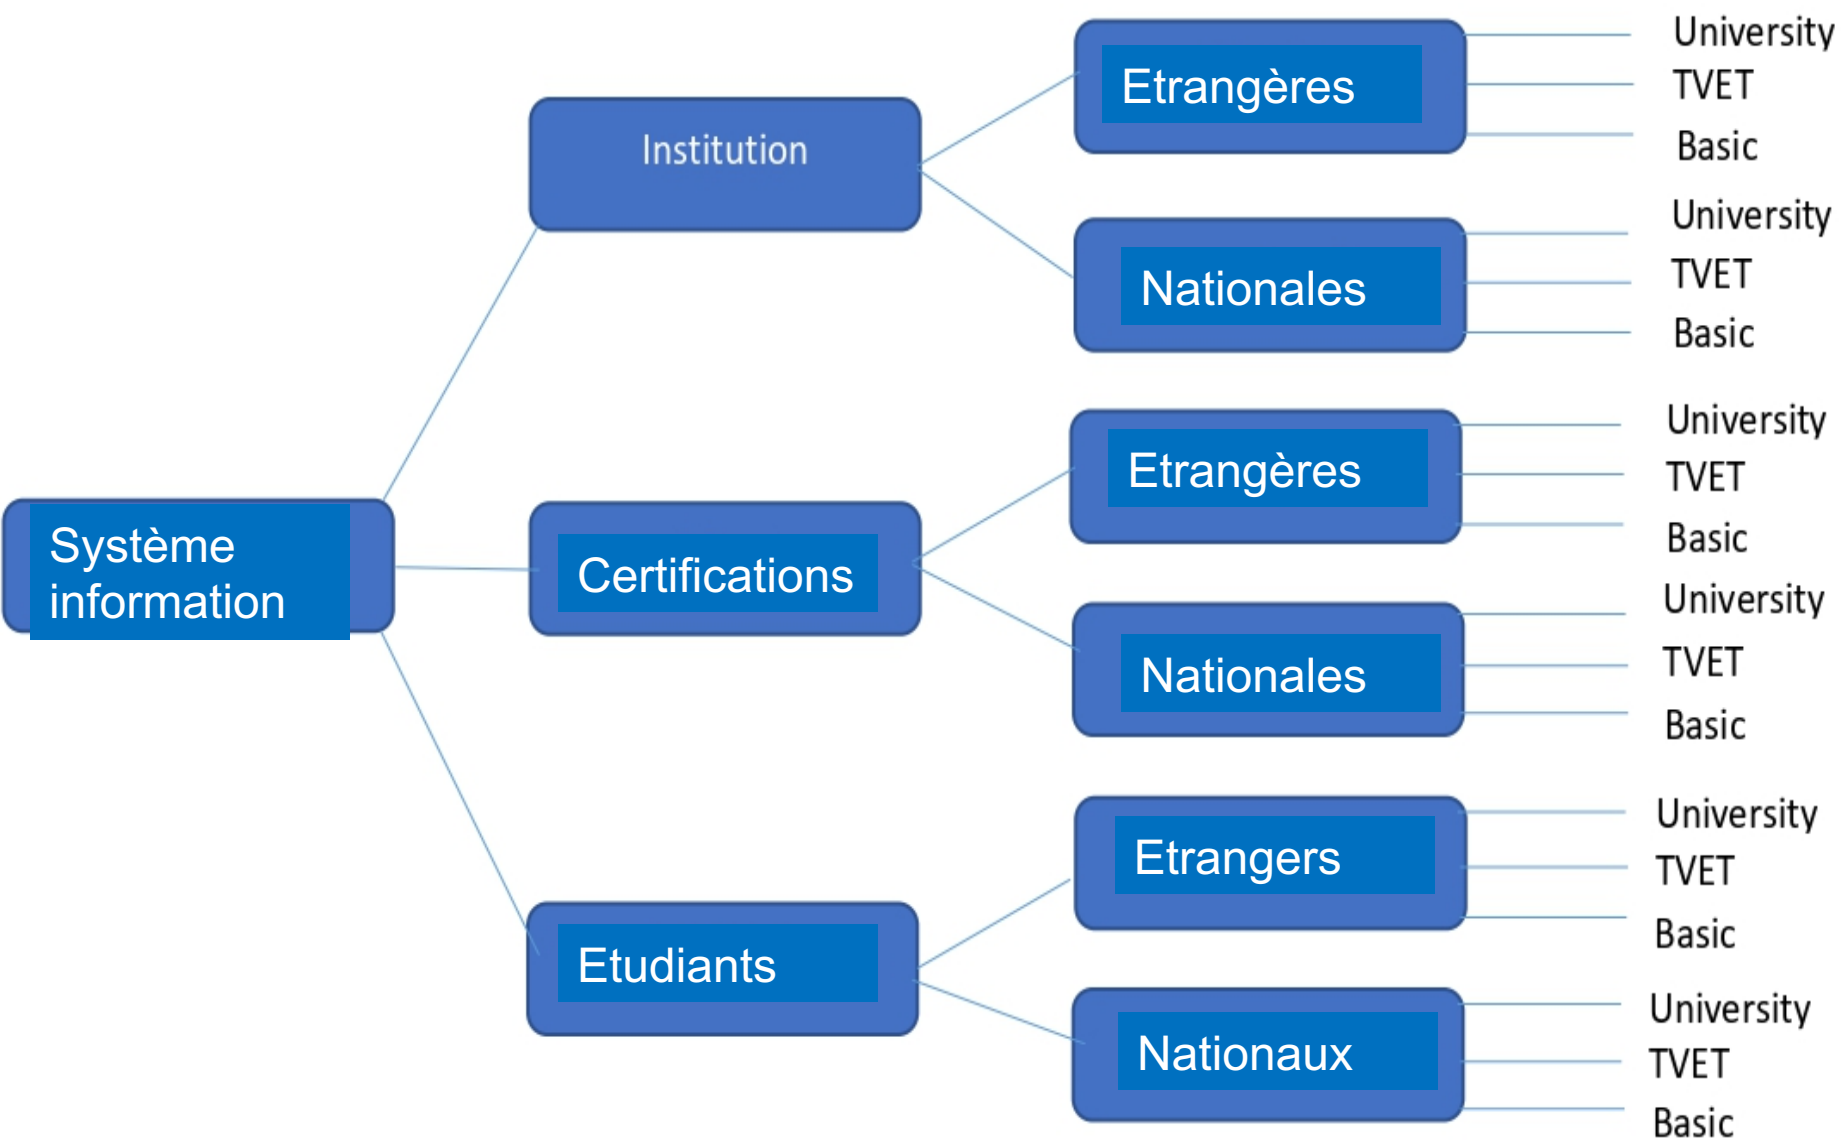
Système information

Institution

Etrangères

University
TVET
Basic

Nationales

University
TVET
Basic

Certifications

Etrangères

University
TVET
Basic

Nationales

University
TVET
Basic

Etudiants

Etrangers

University
TVET
Basic

Nationaux

University
TVET
Basic